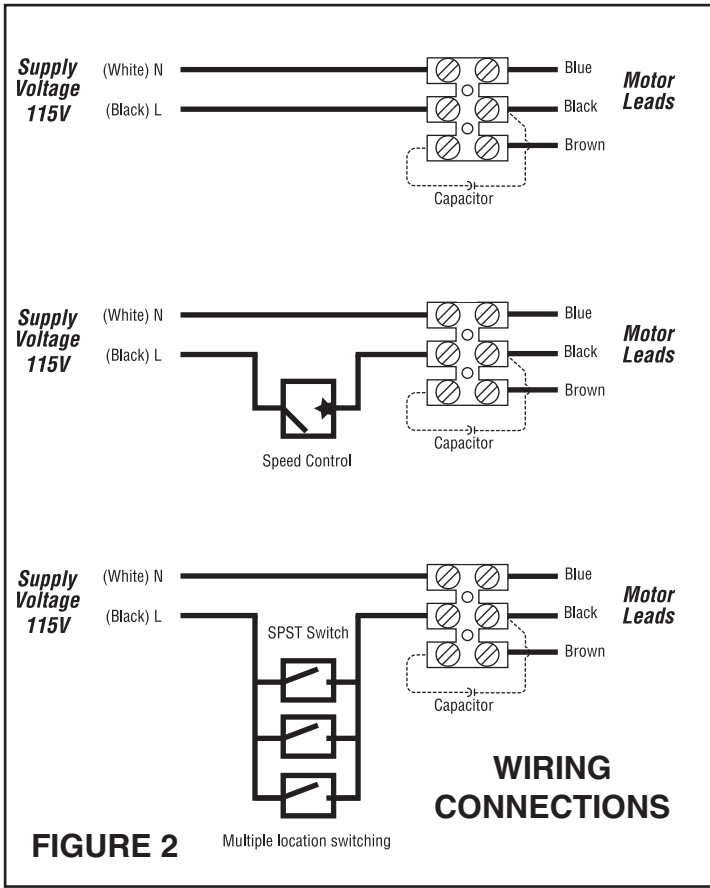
Supply Voltage 115V

(White) N

(Black) L

Blue

Black

Brown

Motor Leads

Capacitor

Supply Voltage 115V

(White) N

(Black) L

Blue

Black

Brown

Motor Leads

Capacitor

Speed Control

Supply Voltage 115V

(White) N

(Black) L

SPST Switch

Blue

Black

Brown

Motor Leads

Capacitor

WIRING CONNECTIONS

FIGURE 2

Multiple location switching